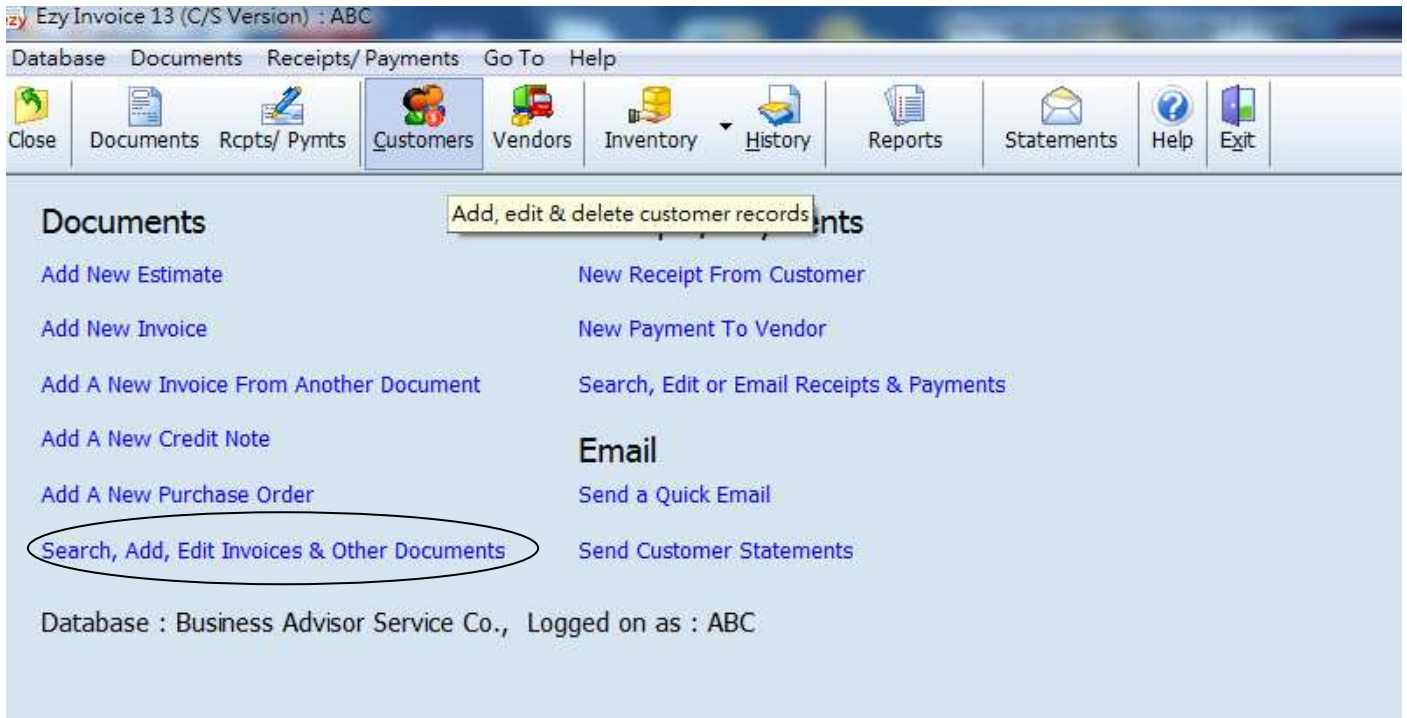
zy Ezy Invoice 13 (C/S Version) : ABC

Database Documents Receipts/ Payments Go To Help

Close Documents Rcpts/ Pymts Customers Vendors Inventory History Reports Statements Help Exit

Documents

Add, edit & delete customer records

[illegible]nts

Add New Estimate

Add New Invoice

Add A New Invoice From Another Document

Add A New Credit Note

Add A New Purchase Order

Search, Add, Edit Invoices & Other Documents

New Receipt From Customer

New Payment To Vendor

Search, Edit or Email Receipts & Payments

Email

Send a Quick Email

Send Customer Statements

Database : Business Advisor Service Co., Logged on as : ABC